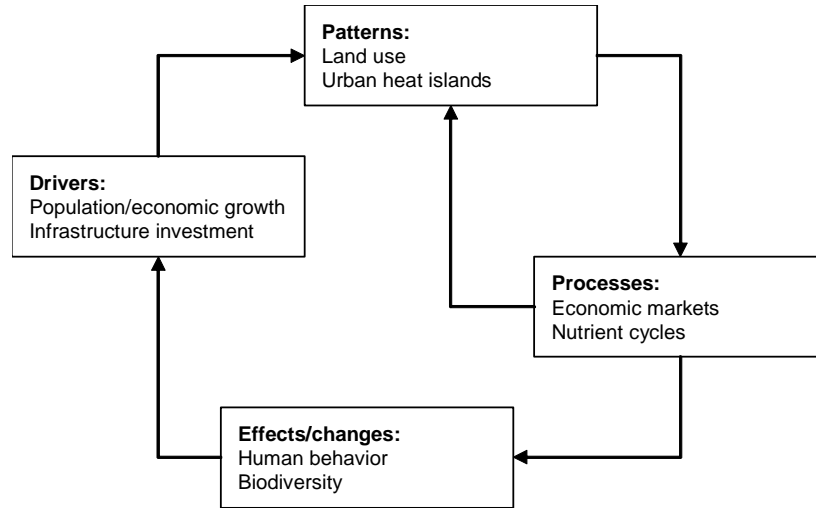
**Patterns:**
Land use
Urban heat islands

**Drivers:**
Population/economic growth
Infrastructure investment

**Processes:**
Economic markets
Nutrient cycles

**Effects/changes:**
Human behavior
Biodiversity